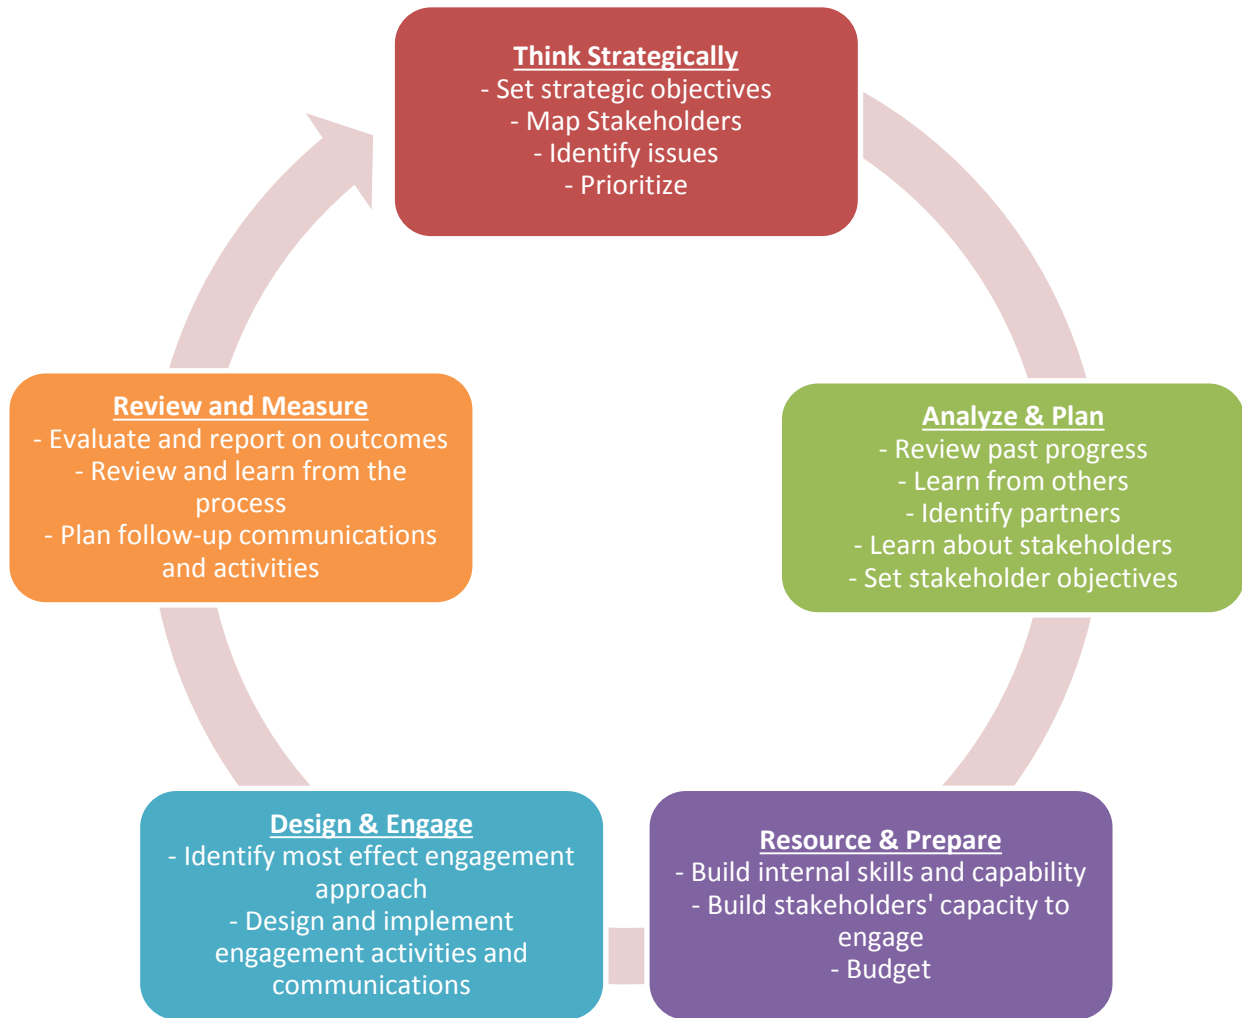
Think Strategically
- Set strategic objectives
- Map Stakeholders
- Identify issues
- Prioritize

Analyze & Plan
- Review past progress
- Learn from others
- Identify partners
- Learn about stakeholders
- Set stakeholder objectives

Resource & Prepare
- Build internal skills and capability
- Build stakeholders' capacity to engage
- Budget

Design & Engage
- Identify most effect engagement approach
- Design and implement engagement activities and communications

Review and Measure
- Evaluate and report on outcomes
- Review and learn from the process
- Plan follow-up communications and activities